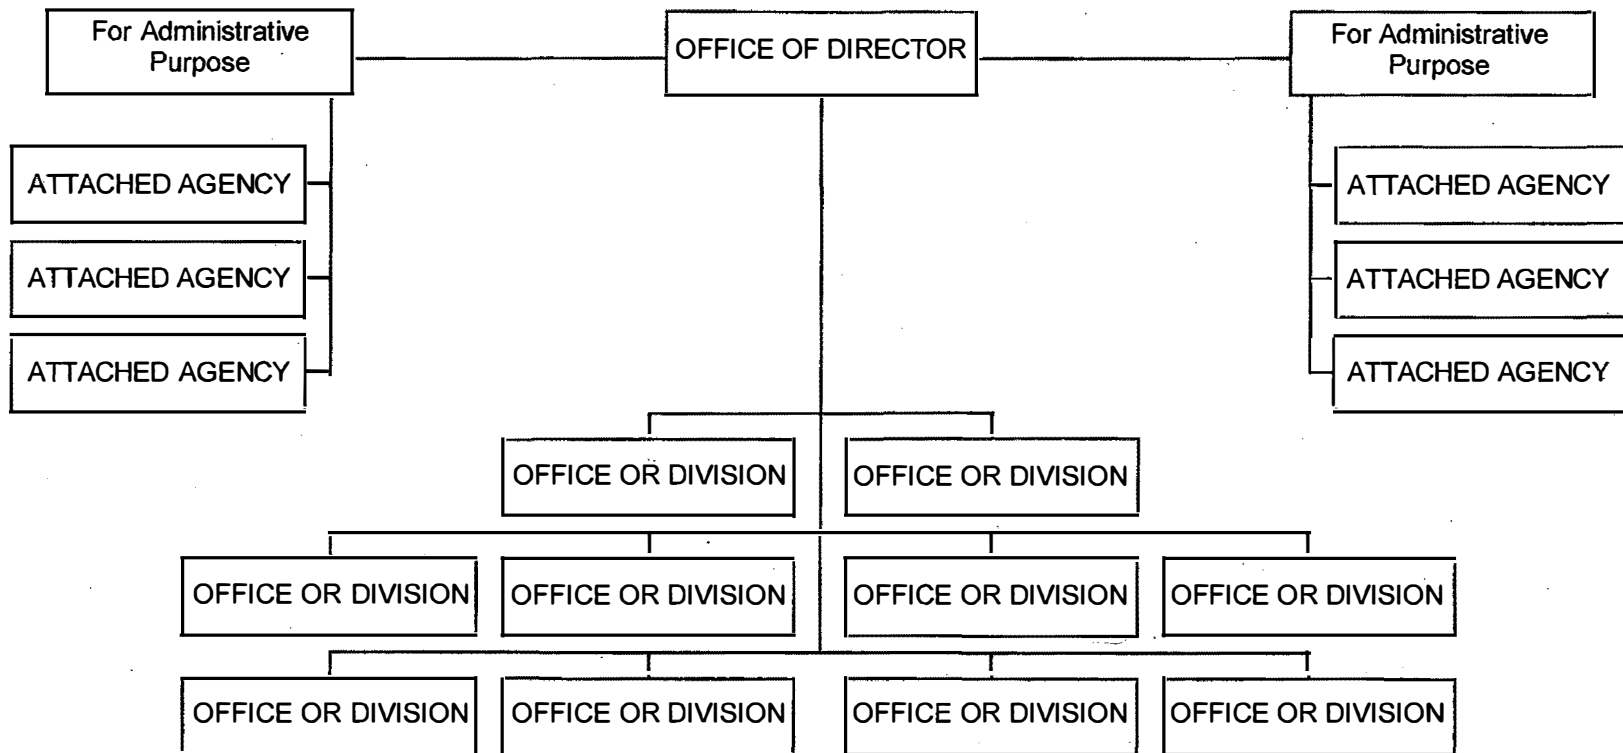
For Administrative Purpose

OFFICE OF DIRECTOR

For Administrative Purpose

ATTACHED AGENCY

ATTACHED AGENCY

ATTACHED AGENCY

ATTACHED AGENCY

ATTACHED AGENCY

ATTACHED AGENCY

OFFICE OR DIVISION

OFFICE OR DIVISION

OFFICE OR DIVISION

OFFICE OR DIVISION

OFFICE OR DIVISION

OFFICE OR DIVISION

OFFICE OR DIVISION

OFFICE OR DIVISION

OFFICE OR DIVISION

OFFICE OR DIVISION